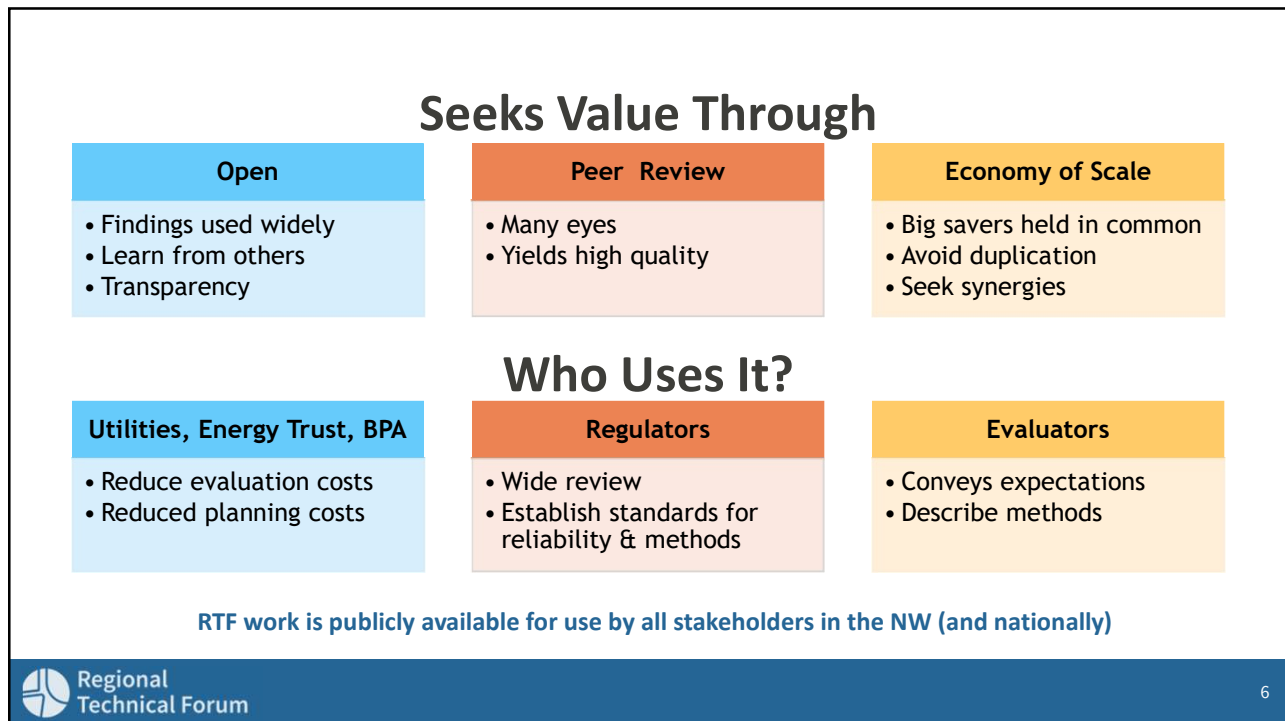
Seeks Value Through

Open
• Findings used widely
• Learn from others
• Transparency

Peer Review
• Many eyes
• Yields high quality

Economy of Scale
• Big savers held in common
• Avoid duplication
• Seek synergies

Who Uses It?

Utilities, Energy Trust, BPA
• Reduce evaluation costs
• Reduced planning costs

Regulators
• Wide review
• Establish standards for reliability & methods

Evaluators
• Conveys expectations
• Describe methods

RTF work is publicly available for use by all stakeholders in the NW (and nationally)

Regional Technical Forum

6